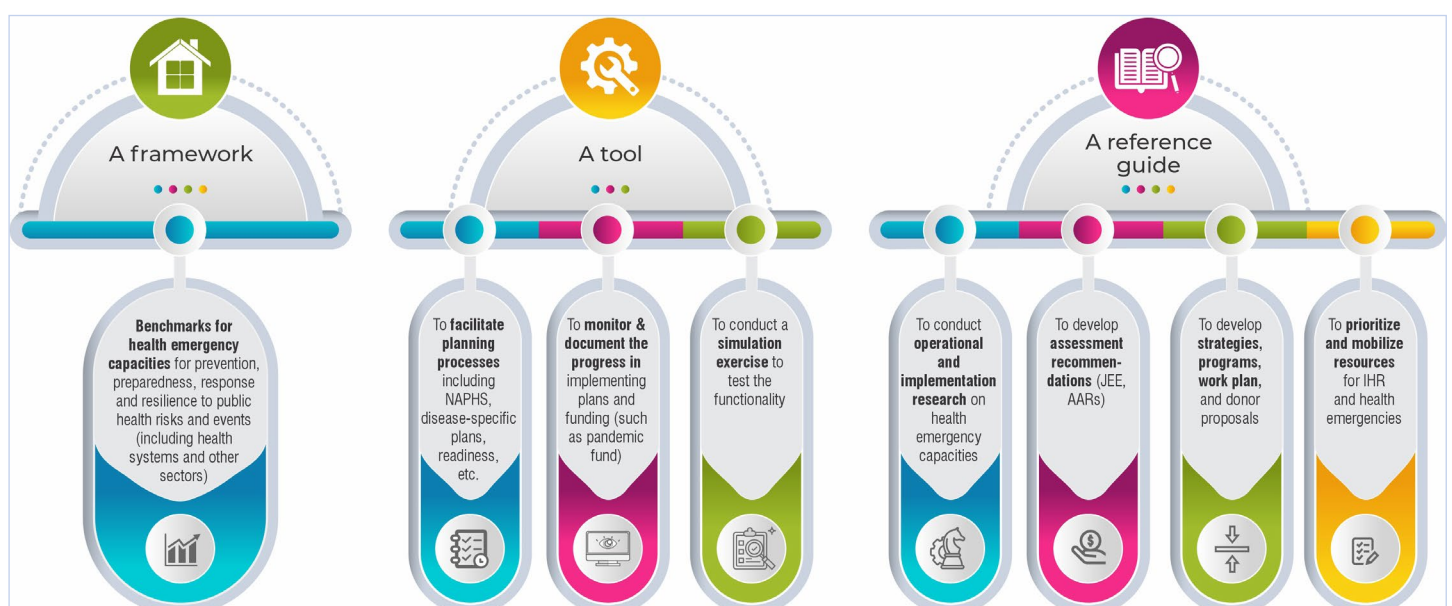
A framework

Benchmarks for health emergency capacities for prevention, preparedness, response and resilience to public health risks and events (including health systems and other sectors)

A tool

To facilitate planning processes including NAPHS, disease-specific plans, readiness, etc.

To monitor & document the progress in implementing plans and funding (such as pandemic fund)

To conduct a simulation exercise to test the functionality

A reference guide

To conduct operational and implementation research on health emergency capacities

To develop assessment recommendations (JEE, AARs)

To develop strategies, programs, work plan, and donor proposals

To prioritize and mobilize resources for IHR and health emergencies